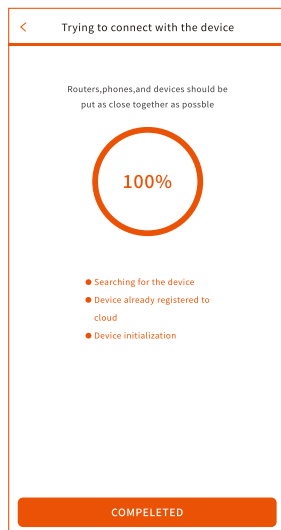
<

Trying to connect with the device

Routers,phones,and devices should be put as close together as possble

100%

Searching for the device

Device already registered to cloud

Device initialization

COMPELETED